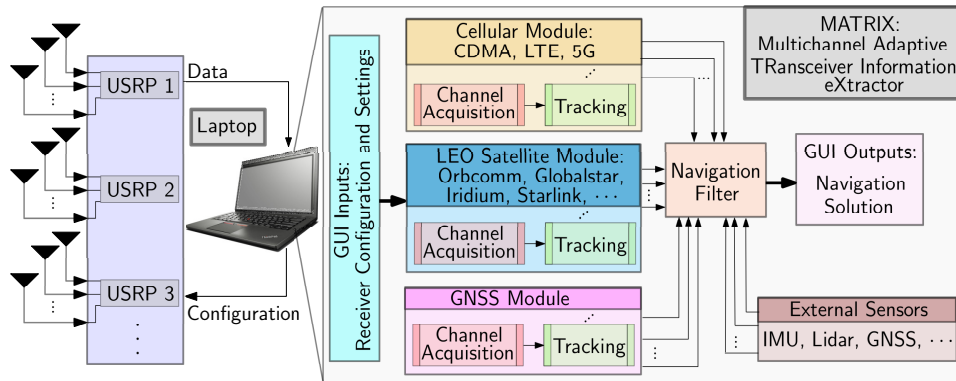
USRP 1
Data
Laptop
USRP 2
USRP 3
Configuration

GUI Inputs: Receiver Configuration and Settings

Cellular Module: CDMA, LTE, 5G
Channel Acquisition
Tracking

LEO Satellite Module: Orbcomm, Globalstar, Iridium, Starlink, $\cdots$
Channel Acquisition
Tracking

GNSS Module
Channel Acquisition
Tracking

MATRIX: Multichannel Adaptive TRansceiver Information eXtractor

Navigation Filter

GUI Outputs: Navigation Solution

External Sensors
IMU, Lidar, GNSS, $\cdots$